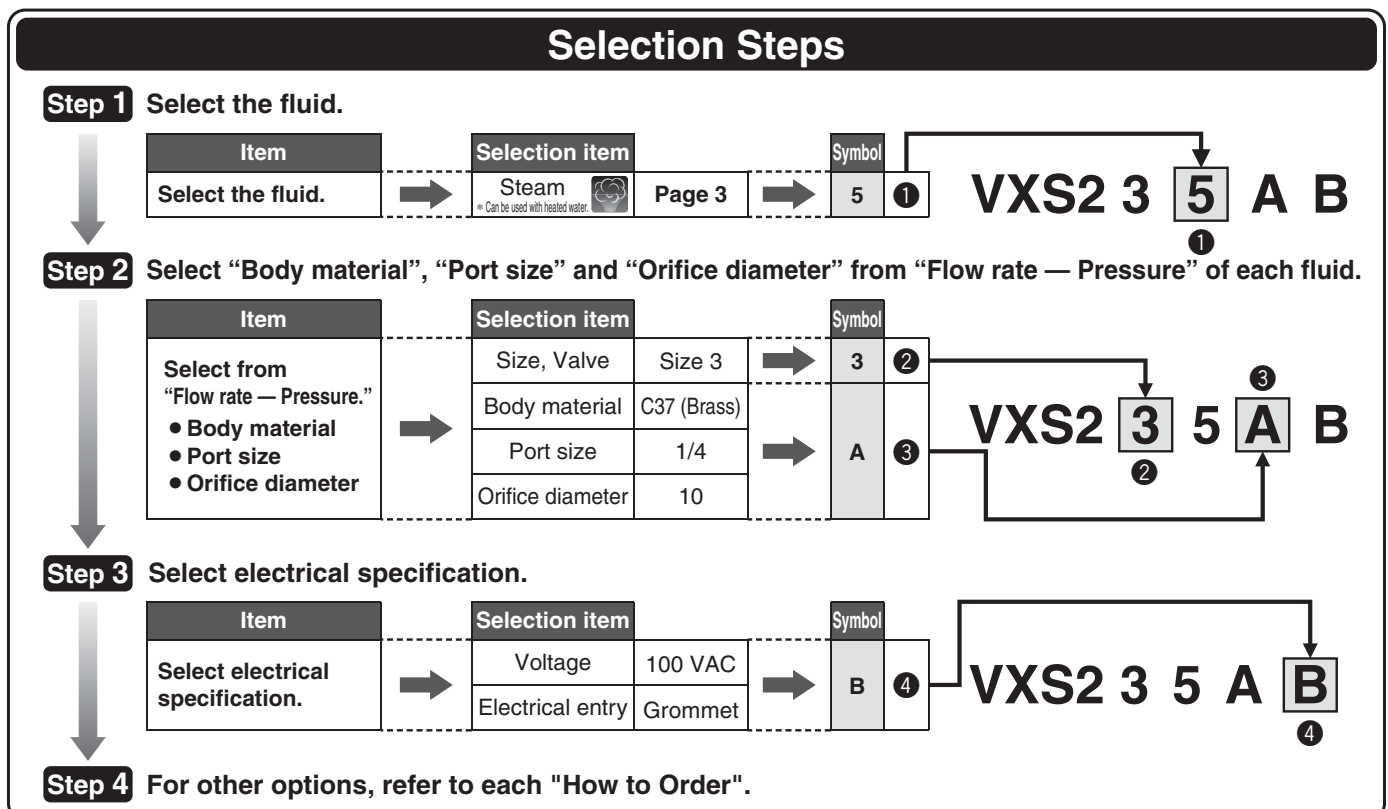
Selection Steps

Step 1 Select the fluid.

| Item | Selection item | | Symbol | |
|---|---|---|---|---|
| Select the fluid. | Steam * Can be used with heated water. | Page 3 | 5 | ❶ |

VXS2 3 5 A B
❶

Step 2 Select "Body material", "Port size" and "Orifice diameter" from "Flow rate — Pressure" of each fluid.

| Item | Selection item | | Symbol | |
|---|---|---|---|---|
| Select from "Flow rate — Pressure." • Body material • Port size • Orifice diameter | Size, Valve | Size 3 | 3 | ❷ |
| | Body material | C37 (Brass) | A | ❸ |
| | Port size | 1/4 | | |
| | Orifice diameter | 10 | | |

❸
VXS2 3 5 A B
❷

Step 3 Select electrical specification.

| Item | Selection item | | Symbol | |
|---|---|---|---|---|
| Select electrical specification. | Voltage | 100 VAC | B | ❹ |
| | Electrical entry | Grommet | | |

VXS2 3 5 A B
❹

Step 4 For other options, refer to each "How to Order".